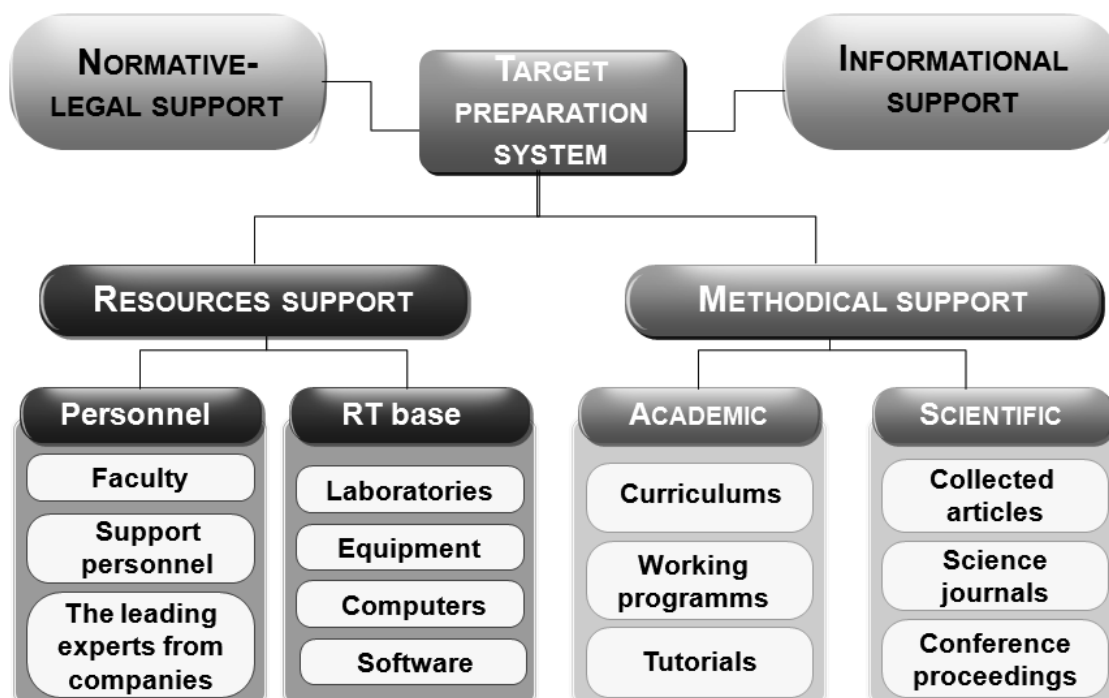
NORMATIVE-LEGAL SUPPORT

TARGET PREPARATION SYSTEM

INFORMATIONAL SUPPORT

RESOURCES SUPPORT

METHODICAL SUPPORT

Personnel

Faculty

Support personnel

The leading experts from companies

RT base

Laboratories

Equipment

Computers

Software

ACADEMIC

Curriculums

Working programms

Tutorials

SCIENTIFIC

Collected articles

Science journals

Conference proceedings